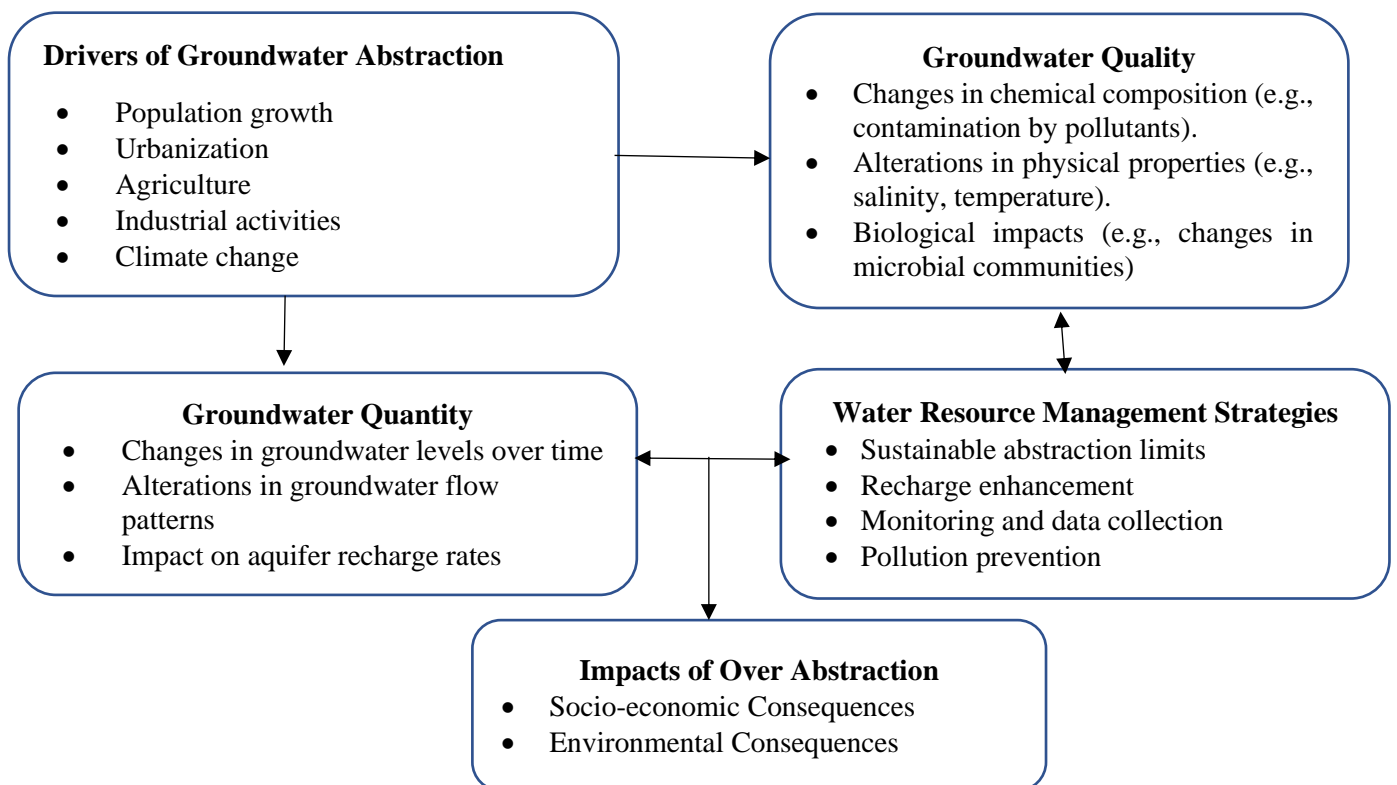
**Drivers of Groundwater Abstraction**

- Population growth
- Urbanization
- Agriculture
- Industrial activities
- Climate change

**Groundwater Quality**

- Changes in chemical composition (e.g., contamination by pollutants).
- Alterations in physical properties (e.g., salinity, temperature).
- Biological impacts (e.g., changes in microbial communities)

**Groundwater Quantity**

- Changes in groundwater levels over time
- Alterations in groundwater flow patterns
- Impact on aquifer recharge rates

**Water Resource Management Strategies**

- Sustainable abstraction limits
- Recharge enhancement
- Monitoring and data collection
- Pollution prevention

**Impacts of Over Abstraction**

- Socio-economic Consequences
- Environmental Consequences